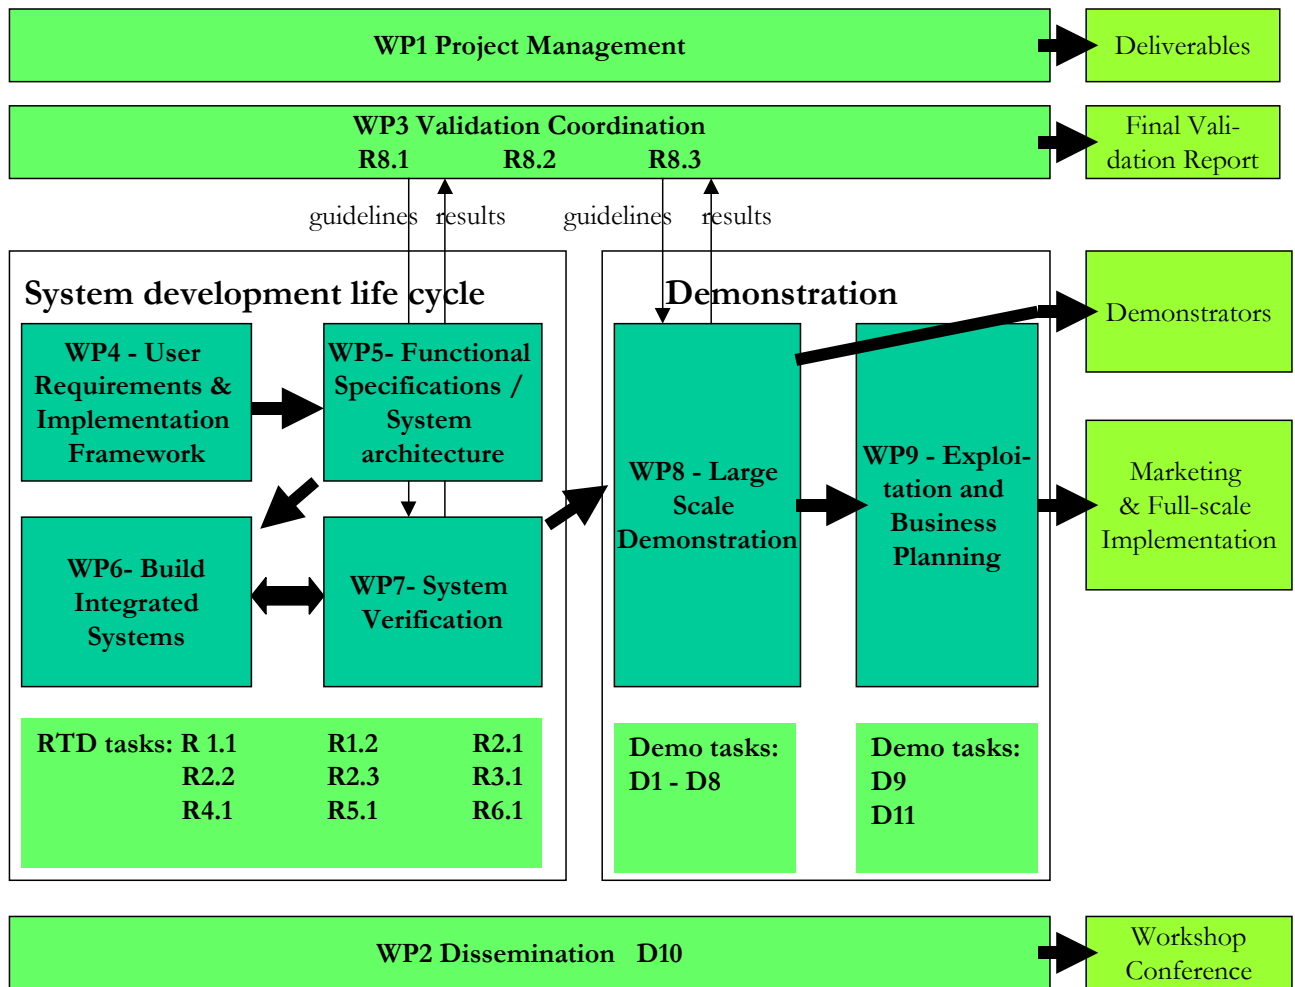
WP1 Project Management

Deliverables

WP3 Validation Coordination
R8.1 R8.2 R8.3

Final Validation Report

guidelines results guidelines results

System development life cycle

WP4 - User Requirements & Implementation Framework

WP5- Functional Specifications / System architecture

WP6- Build Integrated Systems

WP7- System Verification

RTD tasks: R 1.1 R1.2 R2.1
R2.2 R2.3 R3.1
R4.1 R5.1 R6.1

Demonstration

WP8 - Large Scale Demonstration

WP9 - Exploitation and Business Planning

Demo tasks:
D1 - D8

Demo tasks:
D9
D11

Demonstrators

Marketing & Full-scale Implementation

WP2 Dissemination D10

Workshop Conference